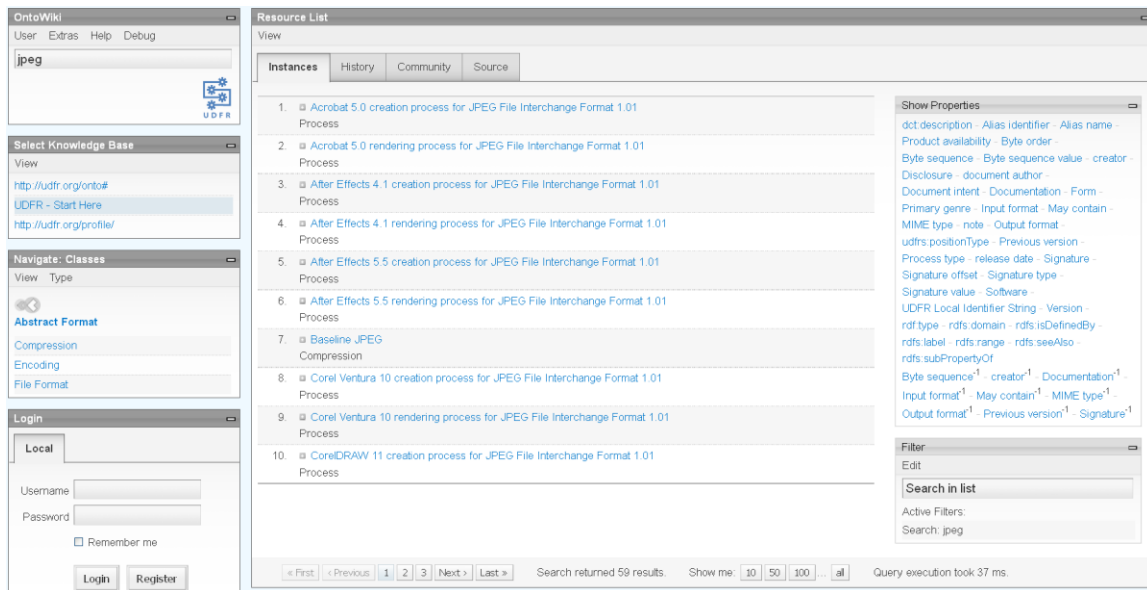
OntoWiki
User Extras Help Debug
jpeg
UDFR

Select Knowledge Base
View
http://udfr.org/onto#
UDFR - Start Here
http://udfr.org/profile/

Navigate: Classes
View Type
Abstract Format
Compression
Encoding
File Format

Login
Local
Username
Password
Remember me
Login Register

Resource List
View
Instances History Community Source

1. Acrobat 5.0 creation process for JPEG File Interchange Format 1.01
Process
2. Acrobat 5.0 rendering process for JPEG File Interchange Format 1.01
Process
3. After Effects 4.1 creation process for JPEG File Interchange Format 1.01
Process
4. After Effects 4.1 rendering process for JPEG File Interchange Format 1.01
Process
5. After Effects 5.5 creation process for JPEG File Interchange Format 1.01
Process
6. After Effects 5.5 rendering process for JPEG File Interchange Format 1.01
Process
7. Baseline JPEG
Compression
8. Corel Ventura 10 creation process for JPEG File Interchange Format 1.01
Process
9. Corel Ventura 10 rendering process for JPEG File Interchange Format 1.01
Process
10. CorelDRAW 11 creation process for JPEG File Interchange Format 1.01
Process

Show Properties
dct:description - Alias identifier - Alias name - Product availability - Byte order - Byte sequence - Byte sequence value - creator - Disclosure - document author - Document intent - Documentation - Form - Primary genre - Input format - May contain - MIME type - note - Output format - udfrs:positionType - Previous version - Process type - release date - Signature - Signature offset - Signature type - Signature value - Software - UDFR Local Identifier String - Version - rdf:type - rdfs:domain - rdfs:isDefinedBy - rdfs:label - rdfs:range - rdfs:seeAlso - rdfs:subPropertyOf
Byte sequence$^{-1}$ - creator$^{-1}$ - Documentation$^{-1}$ - Input format$^{-1}$ - May contain$^{-1}$ - MIME type$^{-1}$ - Output format$^{-1}$ - Previous version$^{-1}$ - Signature$^{-1}$

Filter
Edit
Search in list
Active Filters:
Search: jpeg

« First ‹ Previous 1 2 3 Next › Last » Search returned 59 results. Show me: 10 50 100 ... all Query execution took 37 ms.